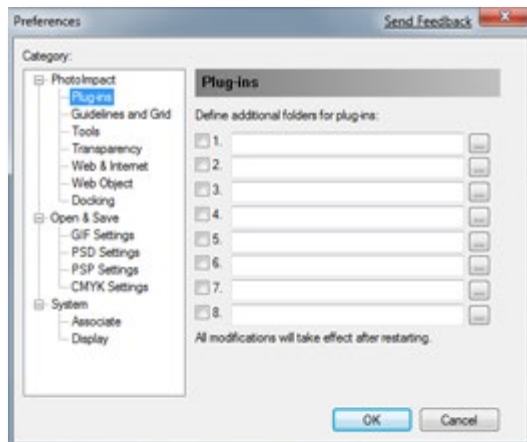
Preferences

Send Feedback

Category:

PhotoImpact
Plug-ins
Guidelines and Grid
Tools
Transparency
Web & Internet
Web Object
Docking
Open & Save
GIF Settings
PSD Settings
PSP Settings
CMYK Settings
System
Associate
Display

Plug-ins

Define additional folders for plug-ins:

1. ...
2. ...
3. ...
4. ...
5. ...
6. ...
7. ...
8. ...

All modifications will take effect after restarting.

OK Cancel